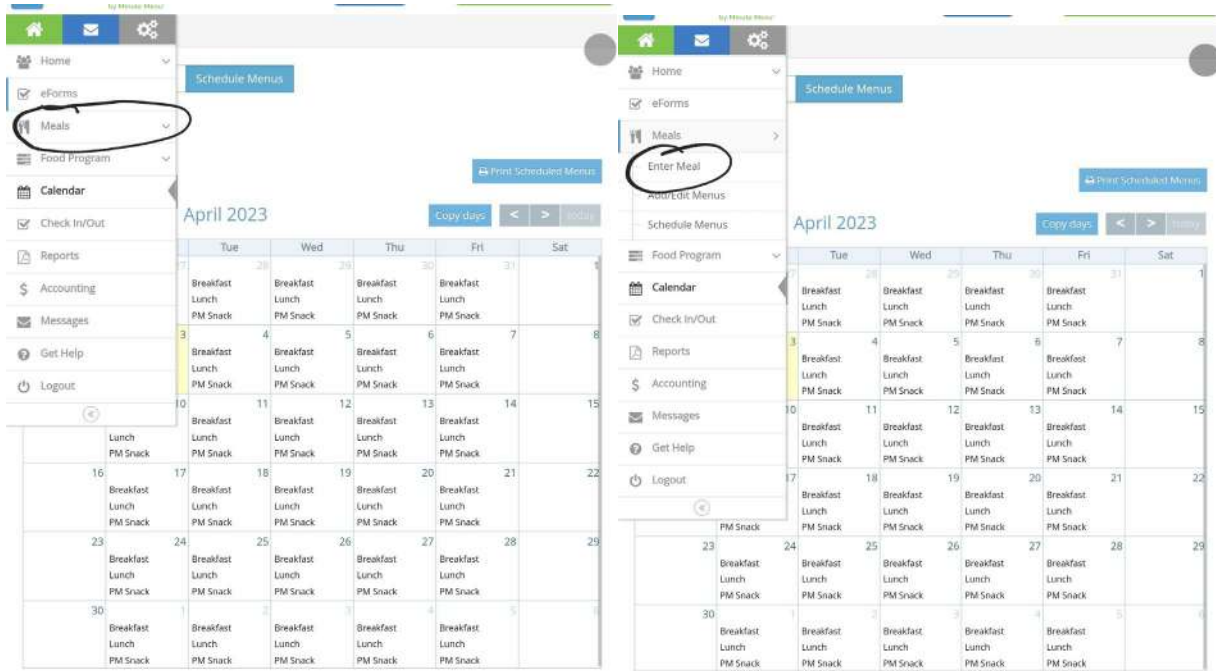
by Minute Menu

Home
eForms
Meals
Food Program
Calendar
Check In/Out
Reports
Accounting
Messages
Get Help
Logout

Schedule Menus

Print Scheduled Menus

April 2023

Copy days < > today

| | Tue | Wed | Thu | Fri | Sat |
|---|---|---|---|---|---|
| 27 | 28 Breakfast Lunch PM Snack | 29 Breakfast Lunch PM Snack | 30 Breakfast Lunch PM Snack | 31 Breakfast Lunch PM Snack | 1 |
| 3 | 4 Breakfast Lunch PM Snack | 5 Breakfast Lunch PM Snack | 6 Breakfast Lunch PM Snack | 7 Breakfast Lunch PM Snack | 8 |
| 10 Lunch PM Snack | 11 Breakfast Lunch PM Snack | 12 Breakfast Lunch PM Snack | 13 Breakfast Lunch PM Snack | 14 | 15 |
| 16 | 17 Breakfast Lunch PM Snack | 18 Breakfast Lunch PM Snack | 19 Breakfast Lunch PM Snack | 20 Breakfast Lunch PM Snack | 21 | 22 |
| 23 | 24 Breakfast Lunch PM Snack | 25 Breakfast Lunch PM Snack | 26 Breakfast Lunch PM Snack | 27 Breakfast Lunch PM Snack | 28 | 29 |
| 30 | 1 Breakfast Lunch PM Snack | 2 Breakfast Lunch PM Snack | 3 Breakfast Lunch PM Snack | 4 Breakfast Lunch PM Snack | 5 | 6 |

by Minute Menu

Home
eForms
Meals
Enter Meal
Add/Edit Menus
Schedule Menus
Food Program
Calendar
Check In/Out
Reports
Accounting
Messages
Get Help
Logout

Schedule Menus

Print Scheduled Menus

April 2023

Copy days < > today

| | Tue | Wed | Thu | Fri | Sat |
|---|---|---|---|---|---|
| 27 | 28 Breakfast Lunch PM Snack | 29 Breakfast Lunch PM Snack | 30 Breakfast Lunch PM Snack | 31 Breakfast Lunch PM Snack | 1 |
| 3 | 4 Breakfast Lunch PM Snack | 5 Breakfast Lunch PM Snack | 6 Breakfast Lunch PM Snack | 7 Breakfast Lunch PM Snack | 8 |
| 10 | 11 Breakfast Lunch PM Snack | 12 Breakfast Lunch PM Snack | 13 Breakfast Lunch PM Snack | 14 | 15 |
| 17 PM Snack | 18 Breakfast Lunch PM Snack | 19 Breakfast Lunch PM Snack | 20 Breakfast Lunch PM Snack | 21 | 22 |
| 23 | 24 Breakfast Lunch PM Snack | 25 Breakfast Lunch PM Snack | 26 Breakfast Lunch PM Snack | 27 Breakfast Lunch PM Snack | 28 | 29 |
| 30 | 1 Breakfast Lunch PM Snack | 2 Breakfast Lunch PM Snack | 3 Breakfast Lunch PM Snack | 4 Breakfast Lunch PM Snack | 5 | 6 |